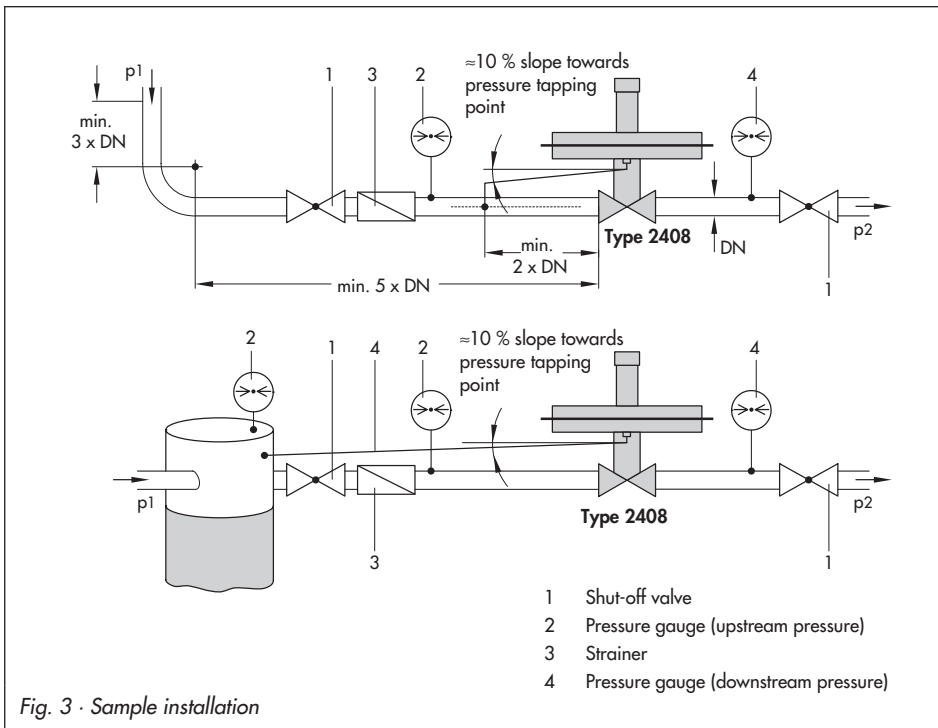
p1

min. 3 x DN

1

3

2

≈10 % slope towards pressure tapping point

4

min. 2 x DN

Type 2408

DN

p2

min. 5 x DN

1

2

1

4

2

≈10 % slope towards pressure tapping point

4

p1

3

Type 2408

p2

1

1 Shut-off valve
2 Pressure gauge (upstream pressure)
3 Strainer
4 Pressure gauge (downstream pressure)

Fig. 3 · Sample installation